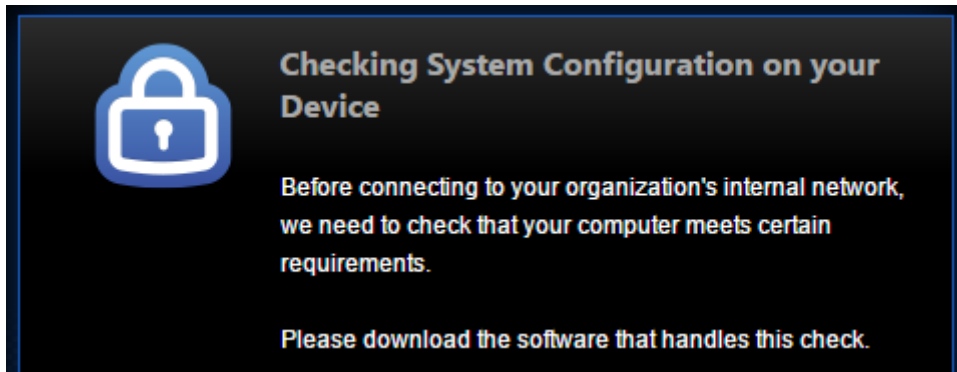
Checking System Configuration on your Device

Before connecting to your organization's internal network, we need to check that your computer meets certain requirements.

Please download the software that handles this check.